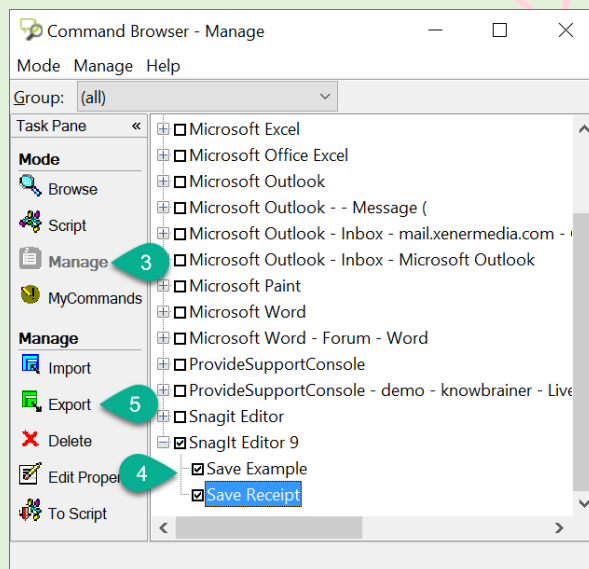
Command Browser - Manage

Mode Manage Help

Group: (all)

Task Pane «

Mode

Browse

Script

Manage

MyCommands

Manage

Import

Export

Delete

Edit Proper

To Script

Microsoft Excel
Microsoft Office Excel
Microsoft Outlook
Microsoft Outlook - - Message (
Microsoft Outlook - Inbox - mail.xenermedia.com -
Microsoft Outlook - Inbox - Microsoft Outlook
Microsoft Paint
Microsoft Word
Microsoft Word - Forum - Word
ProvideSupportConsole
ProvideSupportConsole - demo - knowbrainer - Live
Snagit Editor
SnagIt Editor 9
Save Example
Save Receipt

3

5

4